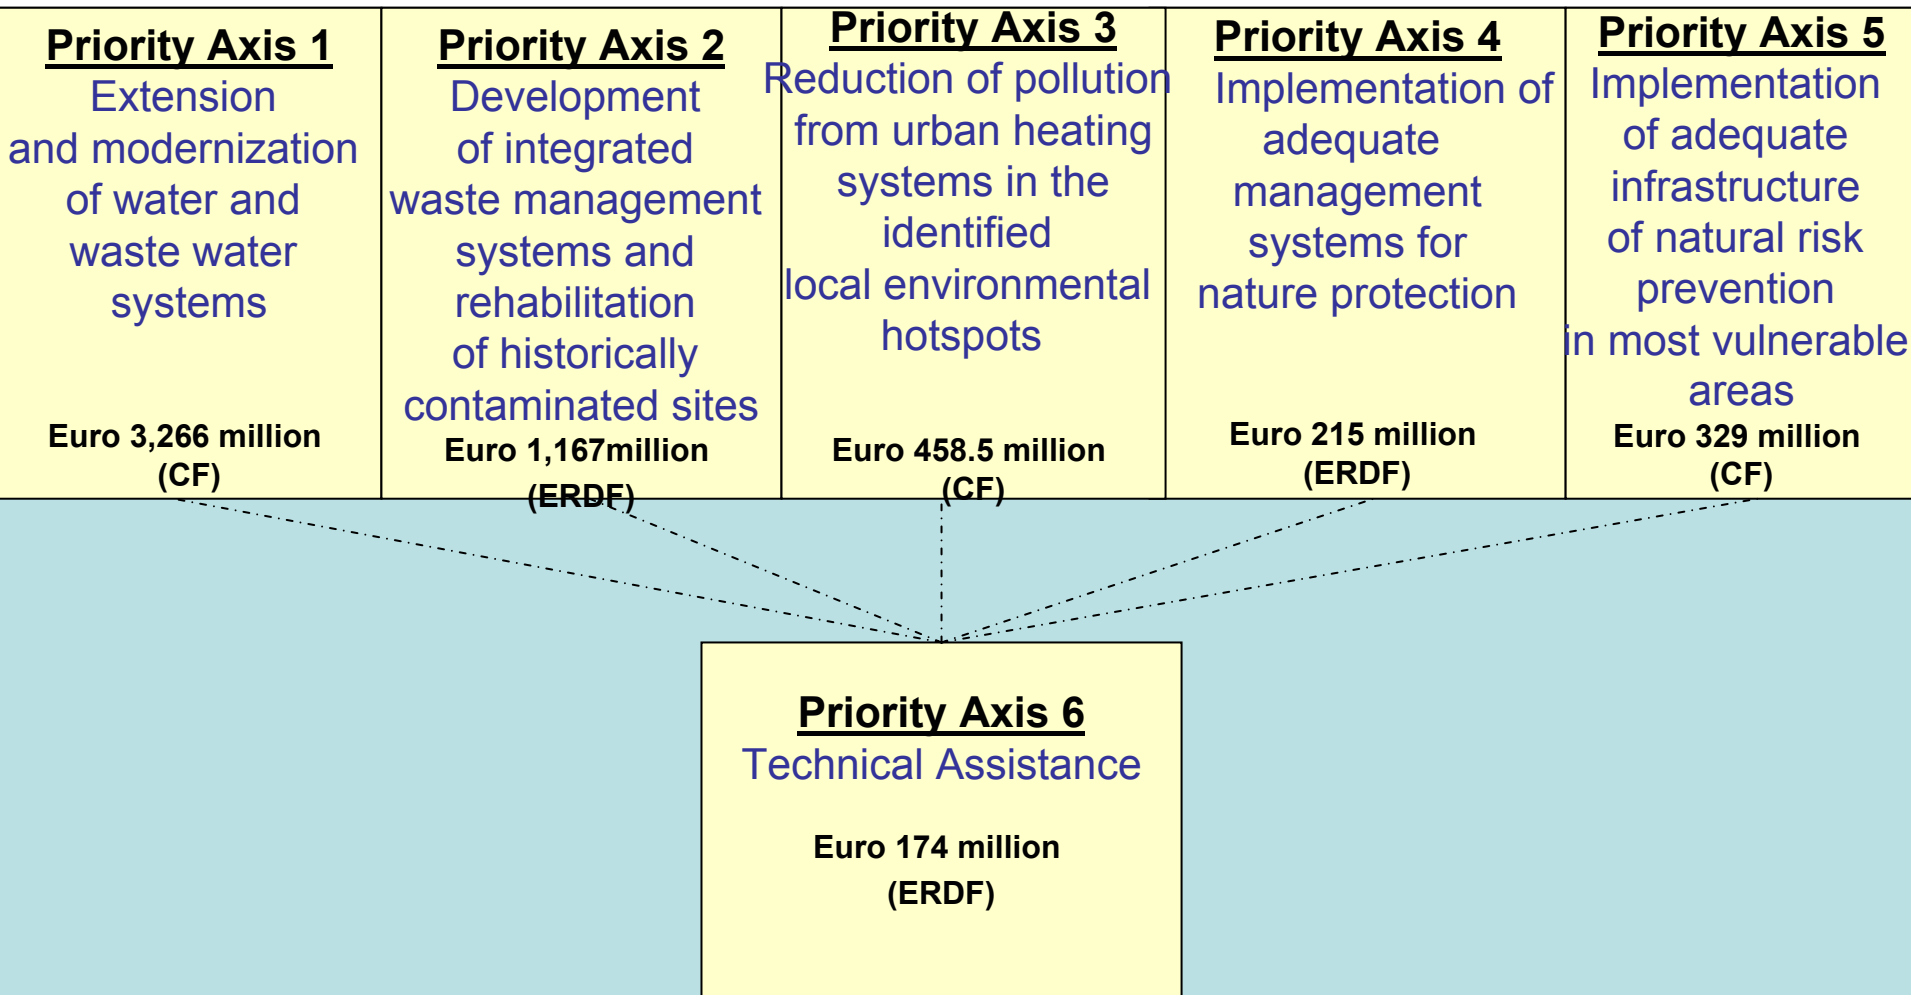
Priority Axis 1
Extension and modernization of water and waste water systems

Euro 3,266 million (CF)

Priority Axis 2
Development of integrated waste management systems and rehabilitation of historically contaminated sites

Euro 1,167million (ERDF)

Priority Axis 3
Reduction of pollution from urban heating systems in the identified local environmental hotspots

Euro 458.5 million (CF)

Priority Axis 4
Implementation of adequate management systems for nature protection

Euro 215 million (ERDF)

Priority Axis 5
Implementation of adequate infrastructure of natural risk prevention in most vulnerable areas

Euro 329 million (CF)

Priority Axis 6
Technical Assistance

Euro 174 million (ERDF)